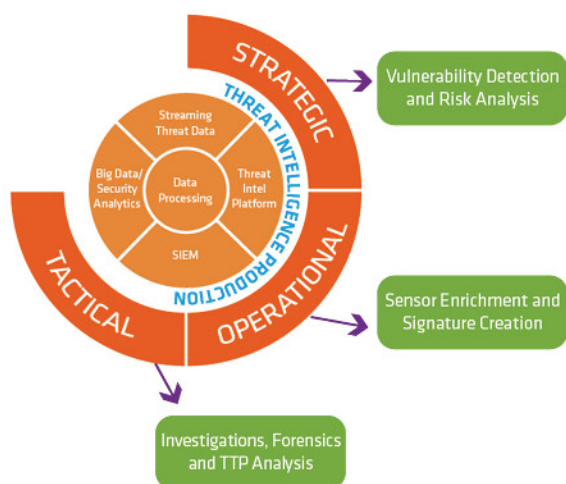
STRATEGIC

OPERATIONAL

TACTICAL

THREAT INTELLIGENCE PRODUCTION

Streaming Threat Data

Threat Intel Platform

SIEM

Big Data/ Security Analytics

Data Processing

Vulnerability Detection and Risk Analysis

Sensor Enrichment and Signature Creation

Investigations, Forensics and TTP Analysis